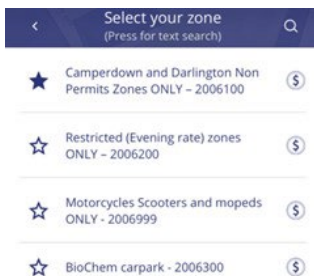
<

Select your zone
(Press for text search)

Camperdown and Darlington Non Permits Zones ONLY – 2006100

Restricted (Evening rate) zones ONLY – 2006200

Motorcycles Scooters and mopeds ONLY - 2006999

BioChem carpark - 2006300